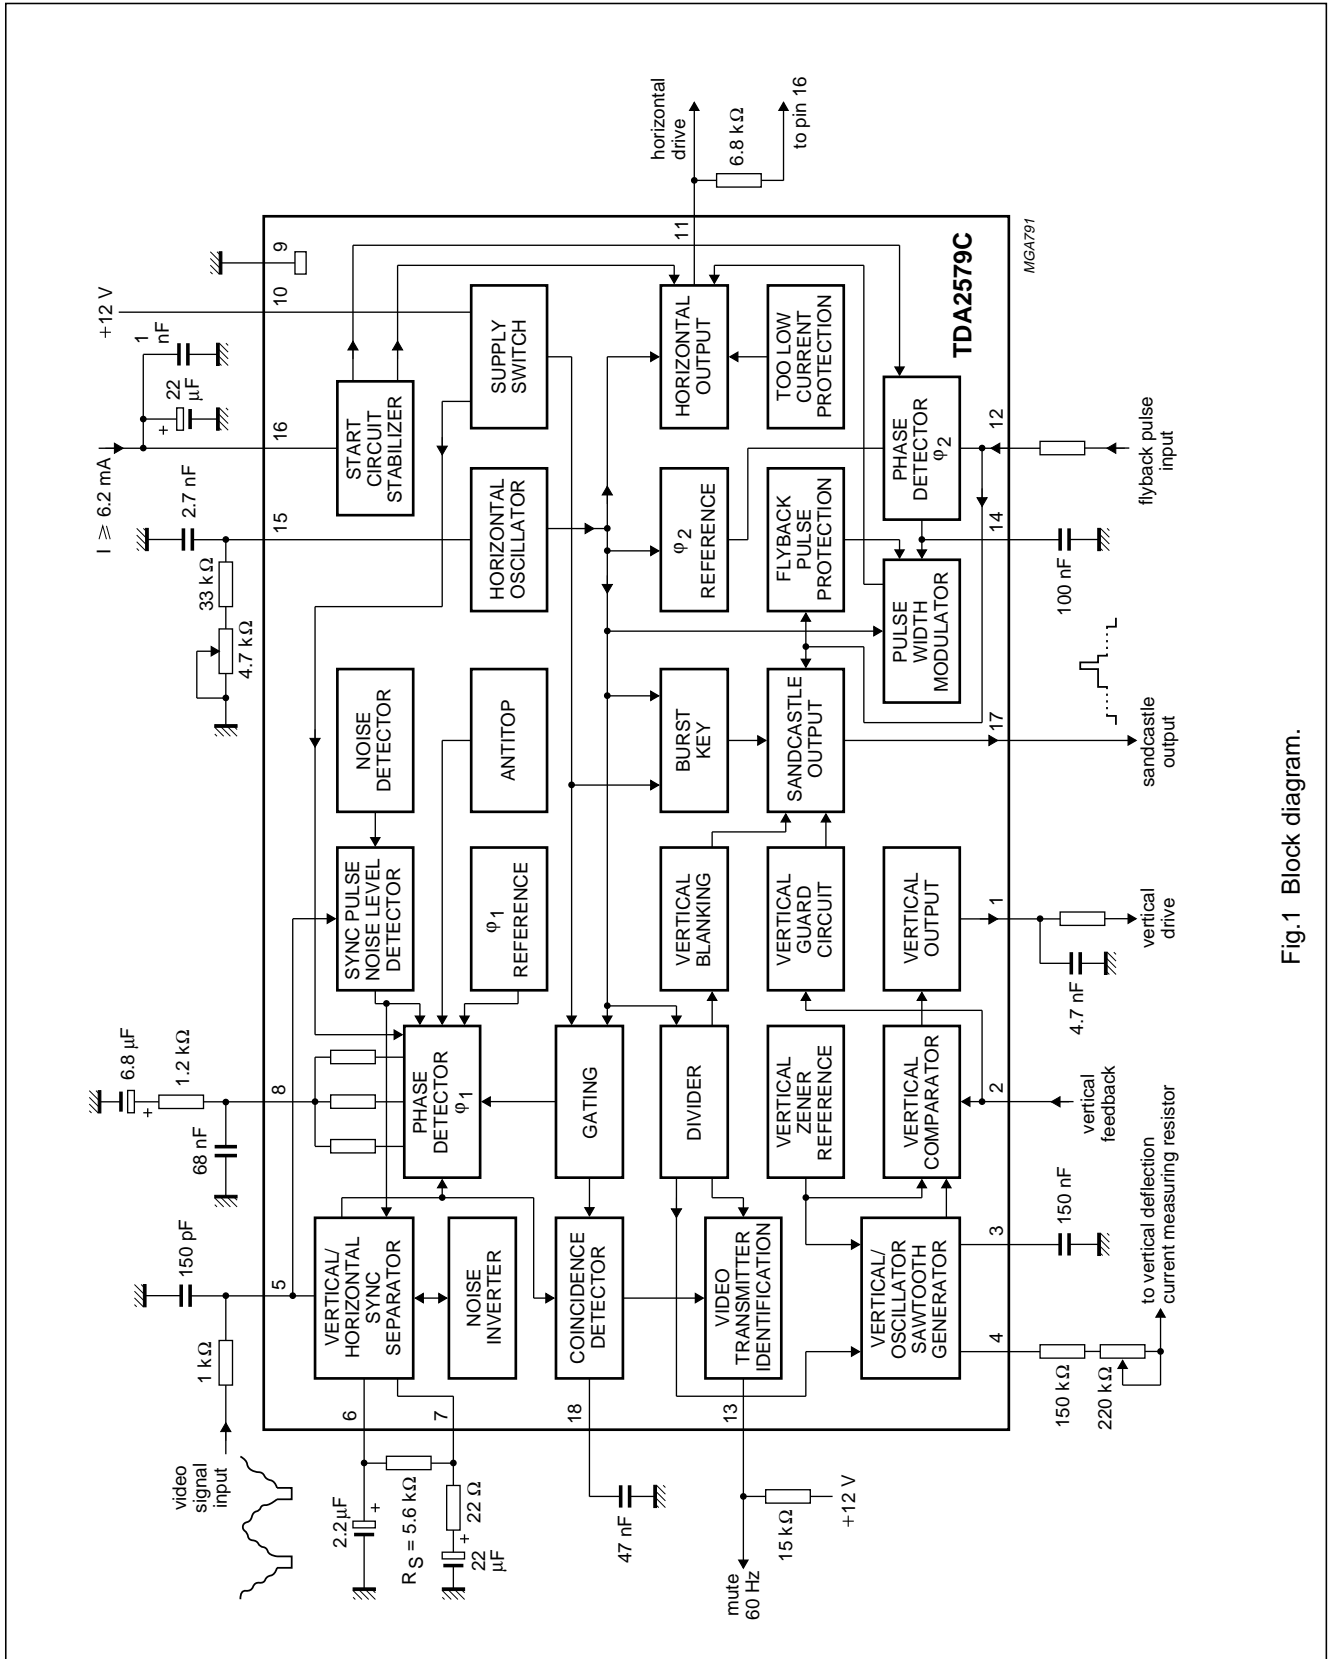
horizontal drive

6.8 kΩ

to pin 16

TDA2579C

MGA791

+12 V

1 nF

22 µF

$I \geqslant 6.2$ mA

2.7 nF

33 kΩ

4.7 kΩ

9

10

11

16

15

START CIRCUIT STABILIZER

SUPPLY SWITCH

HORIZONTAL OUTPUT

TOO LOW CURRENT PROTECTION

HORIZONTAL OSCILLATOR

$\varphi_2$ REFERENCE

FLYBACK PULSE PROTECTION

PHASE DETECTOR $\varphi_2$

PULSE WIDTH MODULATOR

12

14

flyback pulse input

100 nF

NOISE DETECTOR

ANTITOP

BURST KEY

SANDCASTLE OUTPUT

17

sandcastle output

SYNC PULSE NOISE LEVEL DETECTOR

$\varphi_1$ REFERENCE

VERTICAL BLANKING

VERTICAL GUARD CIRCUIT

VERTICAL OUTPUT

1

vertical drive

4.7 nF

6.8 µF

1.2 kΩ

68 nF

8

PHASE DETECTOR $\varphi_1$

GATING

DIVIDER

VERTICAL ZENER REFERENCE

VERTICAL COMPARATOR

2

vertical feedback

150 pF

1 kΩ

5

VERTICAL/ HORIZONTAL SYNC SEPARATOR

NOISE INVERTER

COINCIDENCE DETECTOR

VIDEO TRANSMITTER IDENTIFICATION

VERTICAL/ OSCILLATOR SAWTOOTH GENERATOR

3

150 nF

4

150 kΩ

220 kΩ

to vertical deflection current measuring resistor

video signal input

6

7

18

13

2.2µF

$R_S = 5.6$ kΩ

22 Ω

22 µF

47 nF

15 kΩ

+12 V

mute 60 Hz

Fig.1 Block diagram.